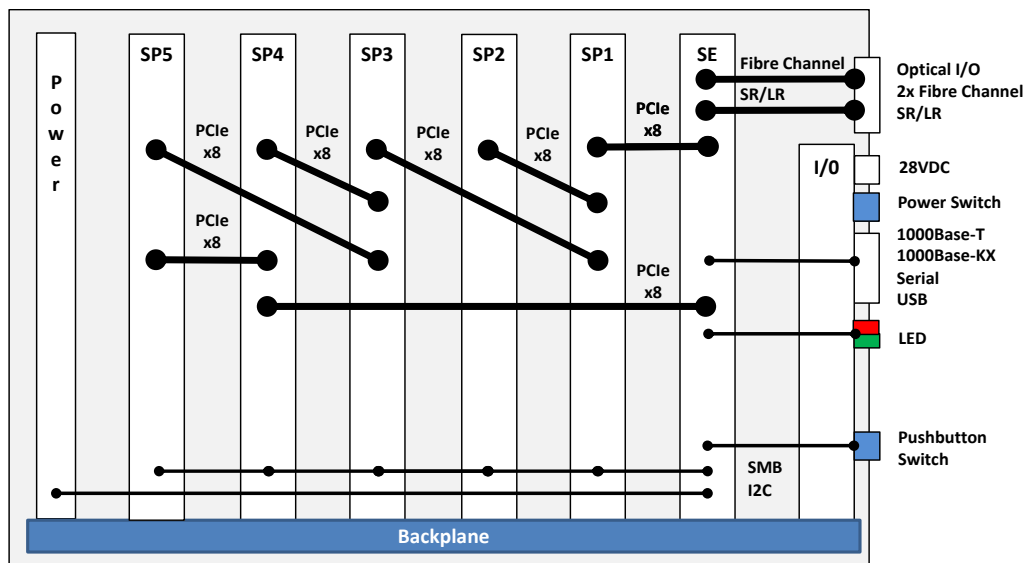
P
o
w
e
r

SP5

SP4

SP3

SP2

SP1

SE

Fibre Channel

SR/LR

Optical I/O
2x Fibre Channel
SR/LR

PCIe
x8

PCIe
x8

PCIe
x8

PCIe
x8

PCIe
x8

PCIe
x8

PCIe
x8

I/0

28VDC

Power Switch

1000Base-T
1000Base-KX
Serial
USB

LED

Pushbutton
Switch

SMB
I2C

Backplane